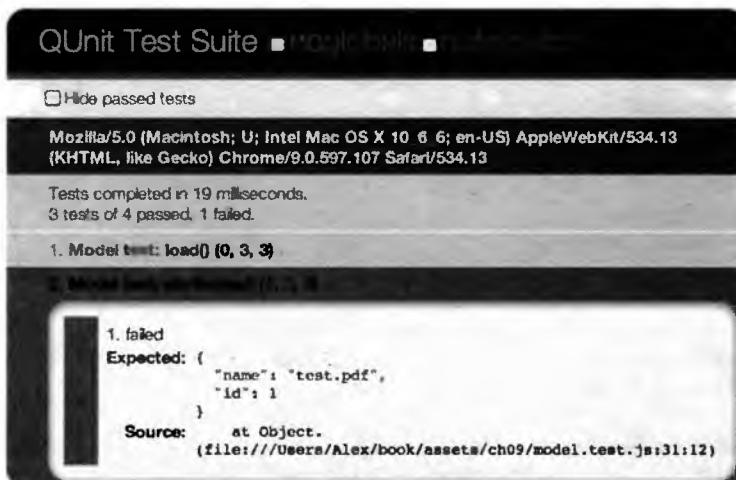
QUnit Test Suite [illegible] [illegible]

Hide passed tests

Mozilla/5.0 (Macintosh; U; Intel Mac OS X 10_6_6; en-US) AppleWebKit/534.13 (KHTML, like Gecko) Chrome/9.0.597.107 Safari/534.13

Tests completed in 19 milliseconds.
3 tests of 4 passed, 1 failed.

1. Model test: load() (0, 3, 3)

2. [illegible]

1. failed
Expected: {
"name": "test.pdf",
"id": 1
}
Source: at Object.
(file:///Users/Alex/book/assets/ch09/model.test.js:31:12)